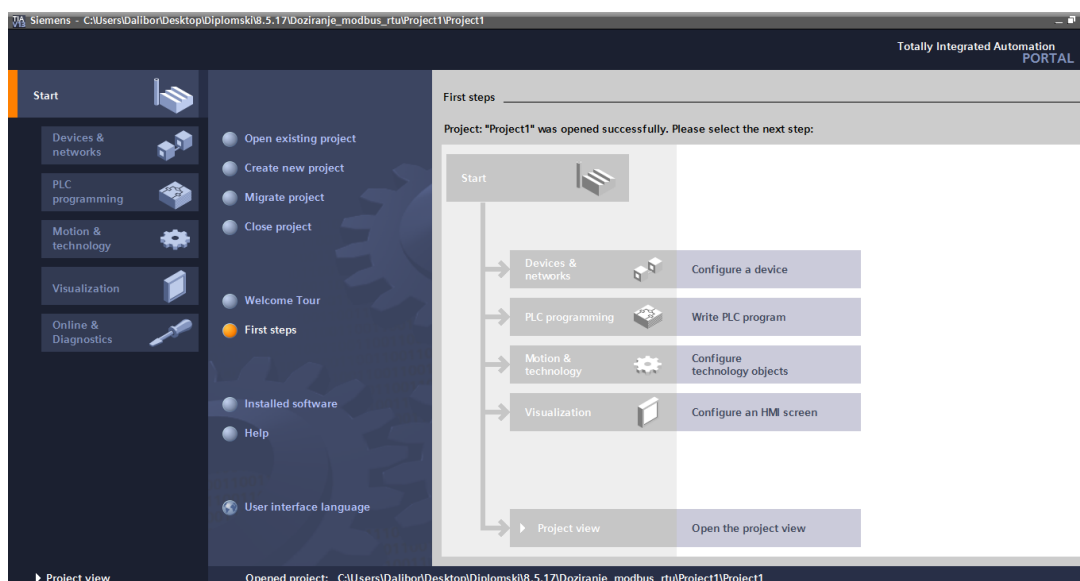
TIA Siemens - C:\Users\Dalibor\Desktop\Diplomski\8.5.17\Doziranje_modbus_rtu\Project1\Project1

Totally Integrated Automation
PORTAL

Start

Devices & networks

PLC programming

Motion & technology

Visualization

Online & Diagnostics

Open existing project

Create new project

Migrate project

Close project

Welcome Tour

First steps

Installed software

Help

User interface language

First steps

Project: "Project1" was opened successfully. Please select the next step:

Start

Devices & networks

Configure a device

PLC programming

Write PLC program

Motion & technology

Configure technology objects

Visualization

Configure an HMI screen

Project view

Open the project view

Project view

Opened project: C:\Users\Dalibor\Desktop\Diplomski\8.5.17\Doziranje_modbus_rtu\Project1\Project1